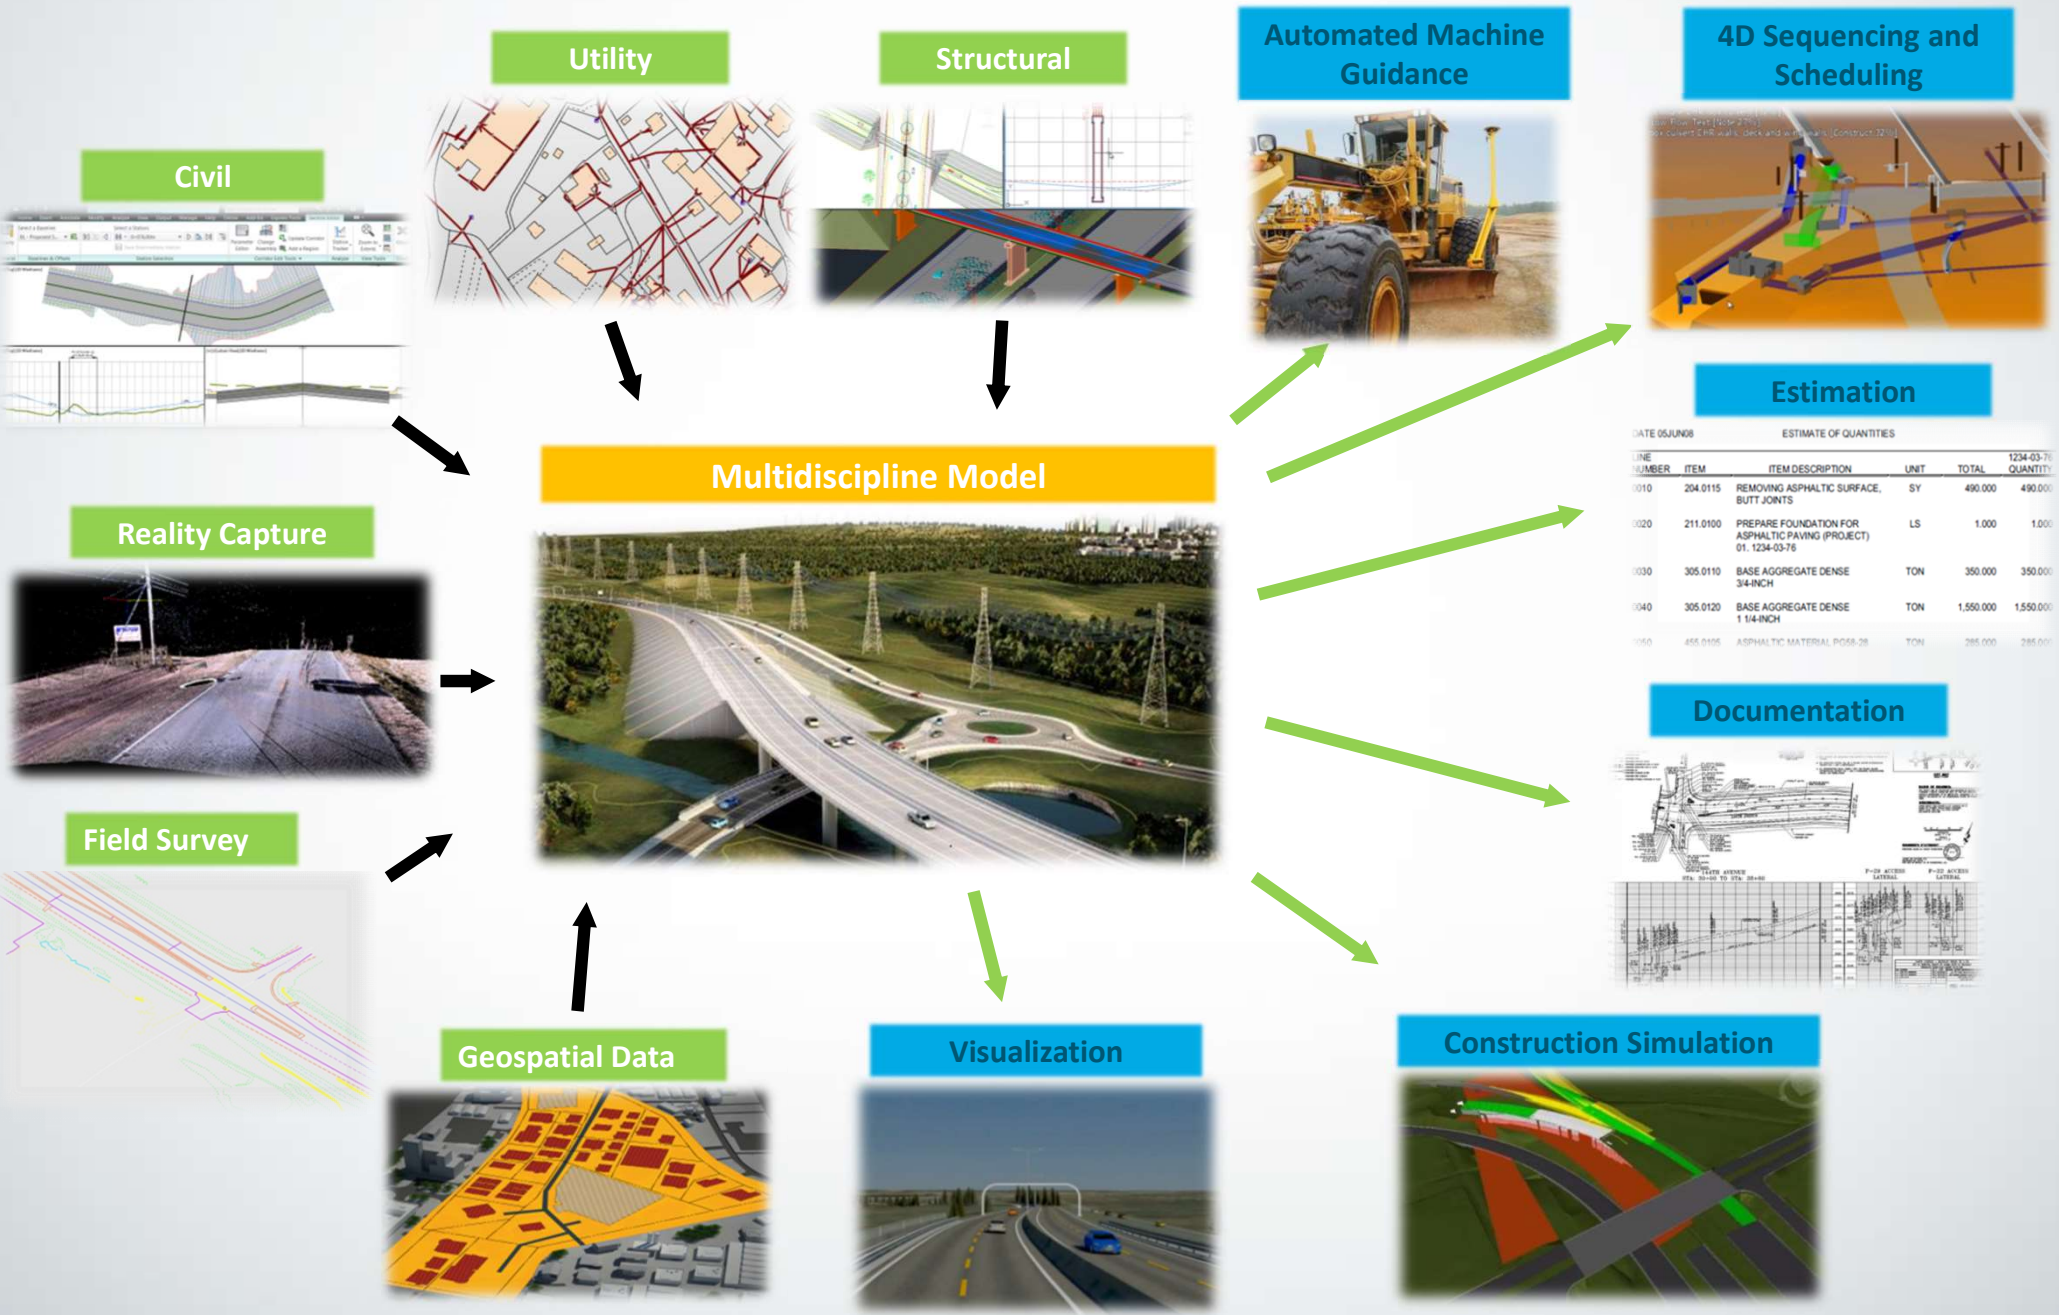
Utility

Structural

Automated Machine Guidance

4D Sequencing and Scheduling

Civil

Estimation

| ATE 05JUN08 | | ESTIMATE OF QUANTITIES | | | |
|---|---|---|---|---|---|
| INE NUMBER | ITEM | ITEM DESCRIPTION | UNIT | TOTAL | 1234-03-76 QUANTITY |
| 0010 | 204.0115 | REMOVING ASPHALTIC SURFACE, BUTT JOINTS | SY | 490.000 | 490.000 |
| 0020 | 211.0100 | PREPARE FOUNDATION FOR ASPHALTIC PAVING (PROJECT) 01. 1234-03-76 | LS | 1.000 | 1.000 |
| 0030 | 305.0110 | BASE AGGREGATE DENSE 3/4-INCH | TON | 350.000 | 350.000 |
| 0040 | 305.0120 | BASE AGGREGATE DENSE 1 1/4-INCH | TON | 1,550.000 | 1,550.000 |
| 0050 | 455.0105 | ASPHALTIC MATERIAL PG58-28 | TON | 285.000 | 285.000 |

Multidiscipline Model

Reality Capture

Documentation

Field Survey

Geospatial Data

Visualization

Construction Simulation